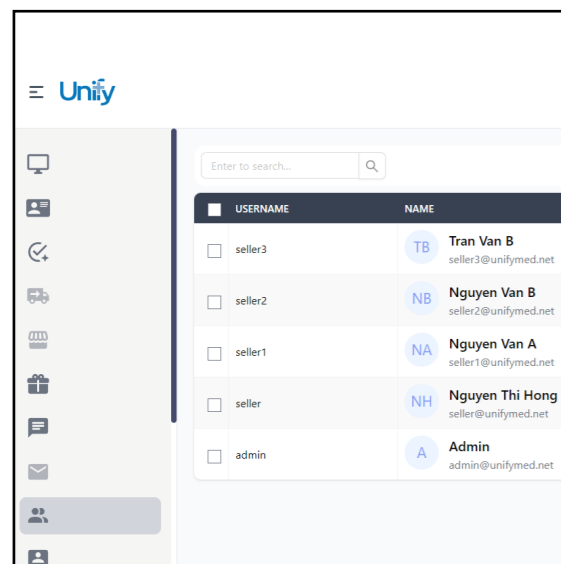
Unify

Enter to search...

| | USERNAME | NAME |
|---|---|---|
| | seller3 | TB Tran Van B seller3@unifymed.net |
| | seller2 | NB Nguyen Van B seller2@unifymed.net |
| | seller1 | NA Nguyen Van A seller1@unifymed.net |
| | seller | NH Nguyen Thi Hong seller@unifymed.net |
| | admin | A Admin admin@unifymed.net |